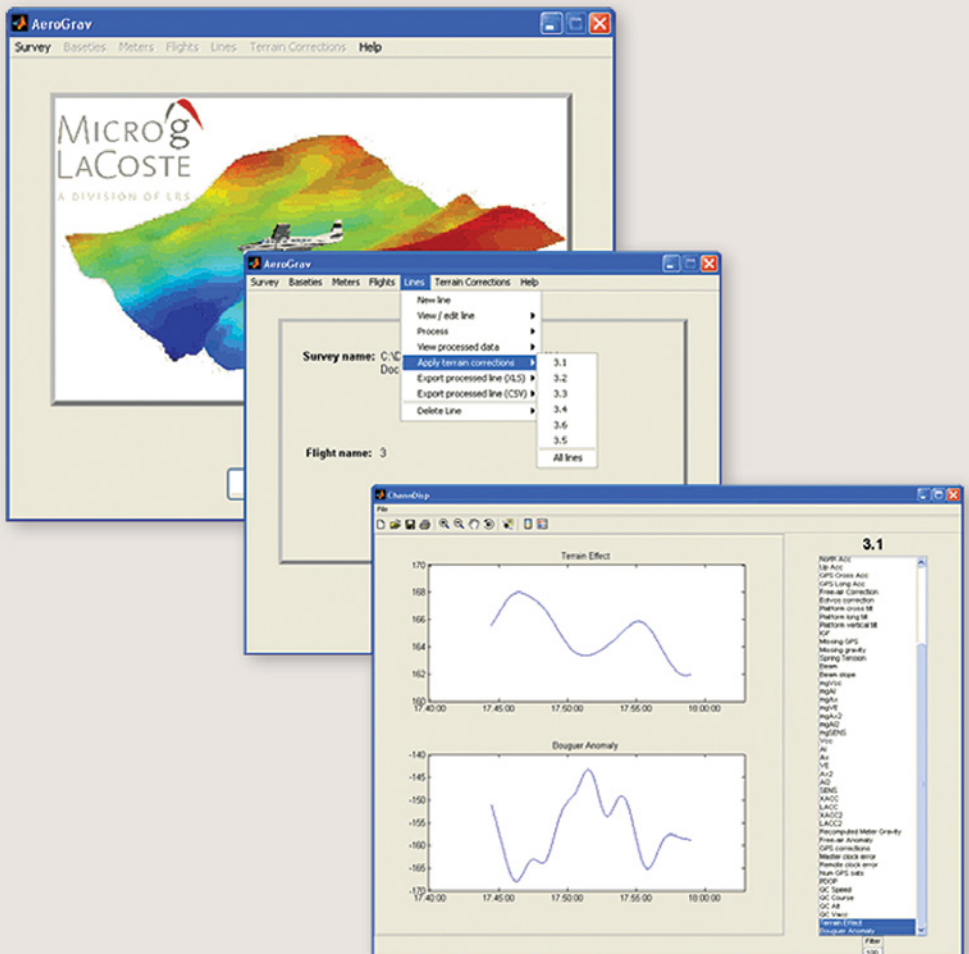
AeroGrav

Survey Baseties Meters Flights Lines Terrain Corrections Help

MICRO g LACOSTE
A DIVISION OF LRS

AeroGrav

Survey Baseties Meters Flights Lines Terrain Corrections Help

New line
View / edit line
Process
View processed data
Apply terrain corrections
Export processed line (XLS)
Export processed line (CSV)
Delete Line

3.1
3.2
3.3
3.4
3.6
3.5
All lines

Survey name: C:\D
Doc

Flight name: 3

ChannDisp

File

3.1

Terrain Effect

170
168
166
164
162
160
17:40:00 17:45:00 17:50:00 17:55:00 18:00:00

Bouguer Anomaly

-140
-145
-150
-155
-160
-165
-170
17:40:00 17:45:00 17:50:00 17:55:00 18:00:00

North Acc
Up Acc
GPS Cross Acc
GPS Long Acc
Free-air Correction
Eotvos correction
Platform cross tilt
Platform long tilt
Platform vertical tilt
IGF
Missing GPS
Missing gravity
Spring Tension
Beam
Beam slope
mgVcc
mgAl
mgAx
mgVE
mgAx2
mgAl2
mgSENS
Vcc
Al
Ax
VE
Ax2
Al2
SENS
XACC
LACC
XACC2
LACC2
Recomputed Meter Gravity
Free-air Anomaly
GPS corrections
Master clock error
Remote clock error
Num GPS sats
PDOP
QC Speed
QC Course
QC Alt
QC Vacc
Terrain Effect
Bouguer Anomaly

Filter
120